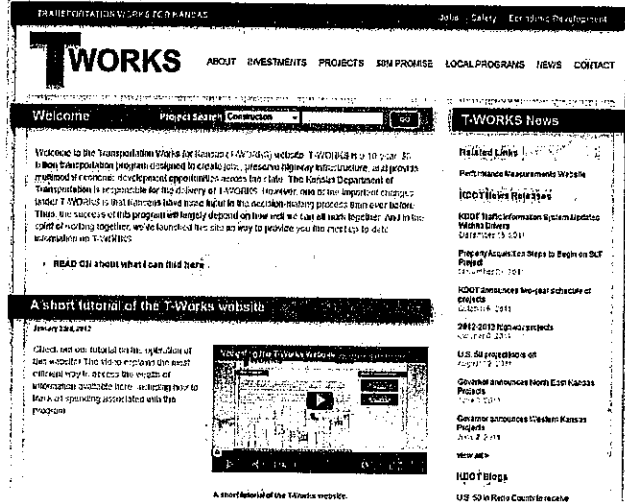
TRANSPORTATION WORKS FOR KANSAS

Jobs | Safety | Economic Development

T WORKS

ABOUT INVESTMENTS PROJECTS $8M PROMISE LOCAL PROGRAMS NEWS CONTACT

Welcome

Project Search Construction GO

Welcome to the Transportation Works for Kansas (T-WORKS) website. T-WORKS is a 10-year, $8 billion transportation program designed to create jobs, preserve highway infrastructure, and provide multimodal economic development opportunities across the state. The Kansas Department of Transportation is responsible for the delivery of T-WORKS. However, one of the important changes under T-WORKS is that Kansans have more input in the decision-making process than ever before. Thus, the success of this program will largely depend on how well we can all work together. And in the spirit of working together, we've launched this site as a way to provide you the most up-to-date information on T-WORKS.

READ ON about what I can find here.

A short tutorial of the T-Works website

January 23rd, 2012

Check out our tutorial on the operation of this website! The video explains the most efficient way to access the wealth of information available here, including how to track all spending associated with the program.

A short tutorial of the T-Works website

A short tutorial of the T-Works website.

T-WORKS News

Related Links

Performance Measurements Website

KDOT News Releases

KDOT Traffic Information System Updates Wichita Drivers
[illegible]

Property Acquisition Steps to Begin on SLT Project
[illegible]

KDOT announces two-year schedule of projects
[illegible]

2012-2013 Non-KDOT projects
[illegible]

U.S. 50 projections on
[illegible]

Governor announces North East Kansas Projects
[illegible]

Governor announces Western Kansas Projects
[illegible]

View all »

KDOT Blogs

US-50 in Reno County to receive